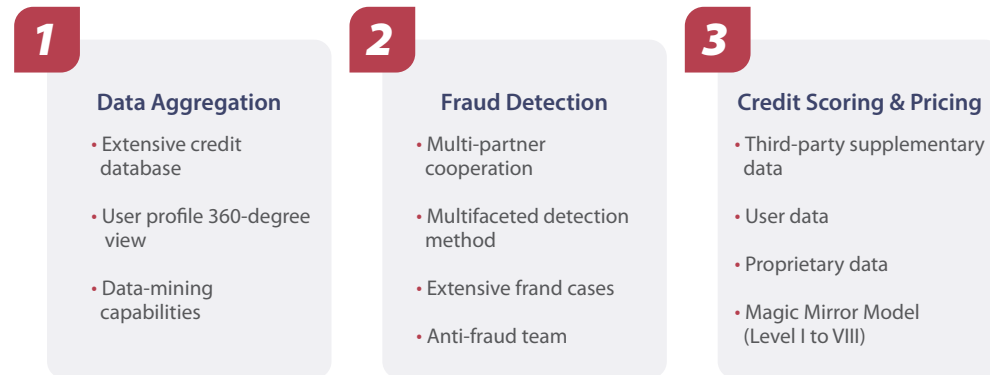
1

Data Aggregation

• Extensive credit database

• User profile 360-degree view

• Data-mining capabilities

2

Fraud Detection

• Multi-partner cooperation

• Multifaceted detection method

• Extensive frand cases

• Anti-fraud team

3

Credit Scoring & Pricing

• Third-party supplementary data

• User data

• Proprietary data

• Magic Mirror Model (Level I to VIII)